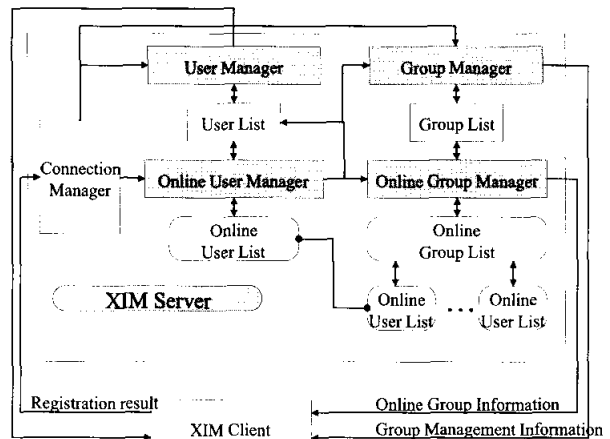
User Manager

Group Manager

User List

Group List

Connection Manager

Online User Manager

Online Group Manager

Online User List

Online Group List

XIM Server

Online User List

...

Online User List

Registration result

Online Group Information

XIM Client

Group Management Information